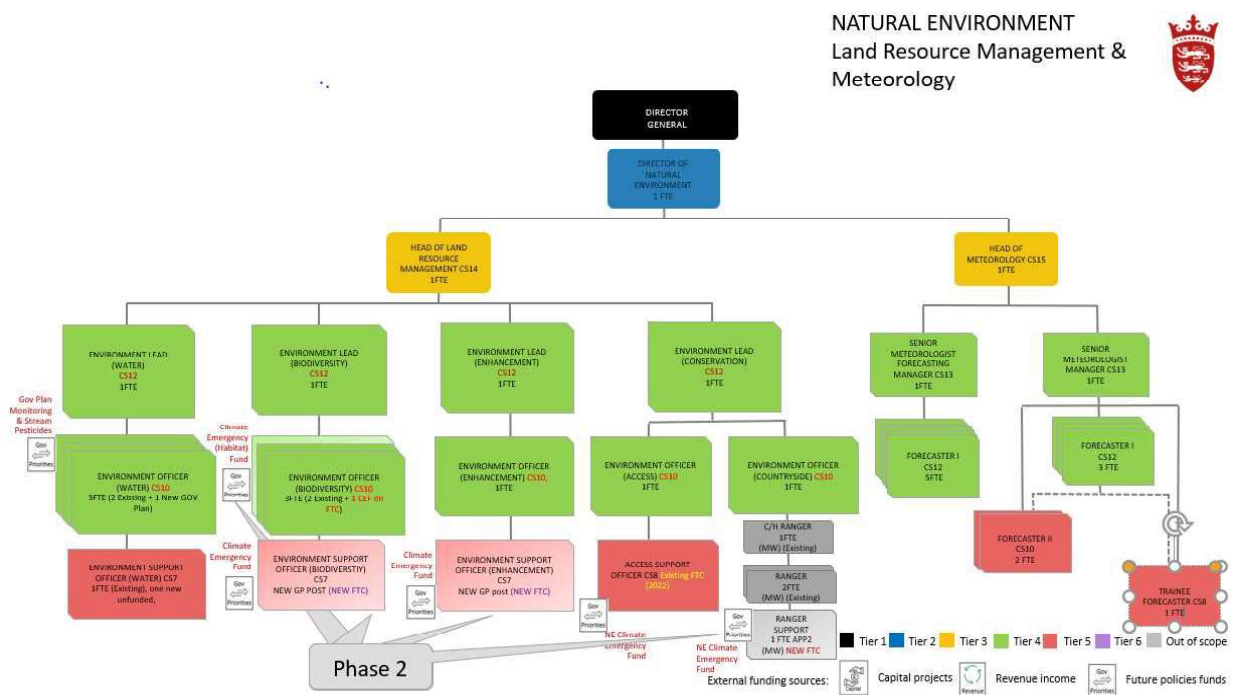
NATURAL ENVIRONMENT
Land Resource Management & Meteorology

DIRECTOR GENERAL

DIRECTOR OF NATURAL ENVIRONMENT 1 FTE

HEAD OF LAND RESOURCE MANAGEMENT CS14 1FTE

HEAD OF METEOROLOGY CS15 1FTE

ENVIRONMENT LEAD (WATER) CS12 1FTE

ENVIRONMENT LEAD (BIODIVERSITY) CS12 1FTE

ENVIRONMENT LEAD (ENHANCEMENT) CS12 1FTE

ENVIRONMENT LEAD (CONSERVATION) CS12 1FTE

SENIOR METEOROLOGIST FORECASTING MANAGER CS13 1FTE

SENIOR METEOROLOGIST MANAGER CS13 1FTE

Gov Plan Monitoring & Stream Pesticides

Gov Priorities

Climate Emergency (Habitat) Fund

ENVIRONMENT OFFICER (WATER) CS10 3FTE (2 Existing + 1 New GOV Plan)

ENVIRONMENT OFFICER (BIODIVERSITY) CS10 3FTE (2 Existing + 1 CEF on FTC)

ENVIRONMENT OFFICER (ENHANCEMENT) CS10, 1FTE

ENVIRONMENT OFFICER (ACCESS) CS10 1FTE

ENVIRONMENT OFFICER (COUNTRYSIDE) CS10 1FTE

FORECASTER I CS12 5FTE

FORECASTER I CS12 3 FTE

C/H RANGER 1FTE (MW) (Existing)

RANGER 2FTE (MW) (Existing)

RANGER SUPPORT 1 FTE APP2 (MW) NEW FTC

FORECASTER II CS10 2 FTE

TRAINEE FORECASTER CS8 1 FTE

ENVIRONMENT SUPPORT OFFICER (WATER) CS7 1FTE (Existing), one new unfunded,

Climate Emergency Fund

ENVIRONMENT SUPPORT OFFICER (BIODIVERSTIY) CS7 NEW GP POST (NEW FTC)

Climate Emergency Fund

ENVIRONMENT SUPPORT OFFICER (ENHANCEMENT) CS7 NEW GP post (NEW FTC)

ACCESS SUPPORT OFFICER CS8 Existing FTC (2022)

NE Climate Emergency Fund

NE Climate Emergency Fund

Phase 2

Tier 1 Tier 2 Tier 3 Tier 4 Tier 5 Tier 6 Out of scope

External funding sources: Capital Capital projects Revenue Revenue income Gov Priorities Future policies funds